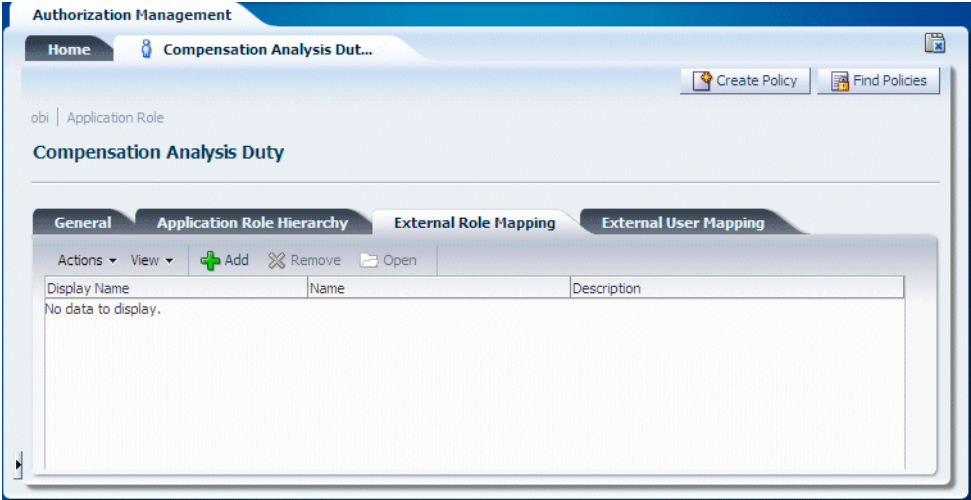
Authorization Management

Home | Compensation Analysis Dut...

Create Policy | Find Policies

obi | Application Role

Compensation Analysis Duty

General | Application Role Hierarchy | External Role Mapping | External User Mapping

Actions ▾ View ▾ Add Remove Open

| Display Name | Name | Description |
|---|---|---|
| No data to display. | | |